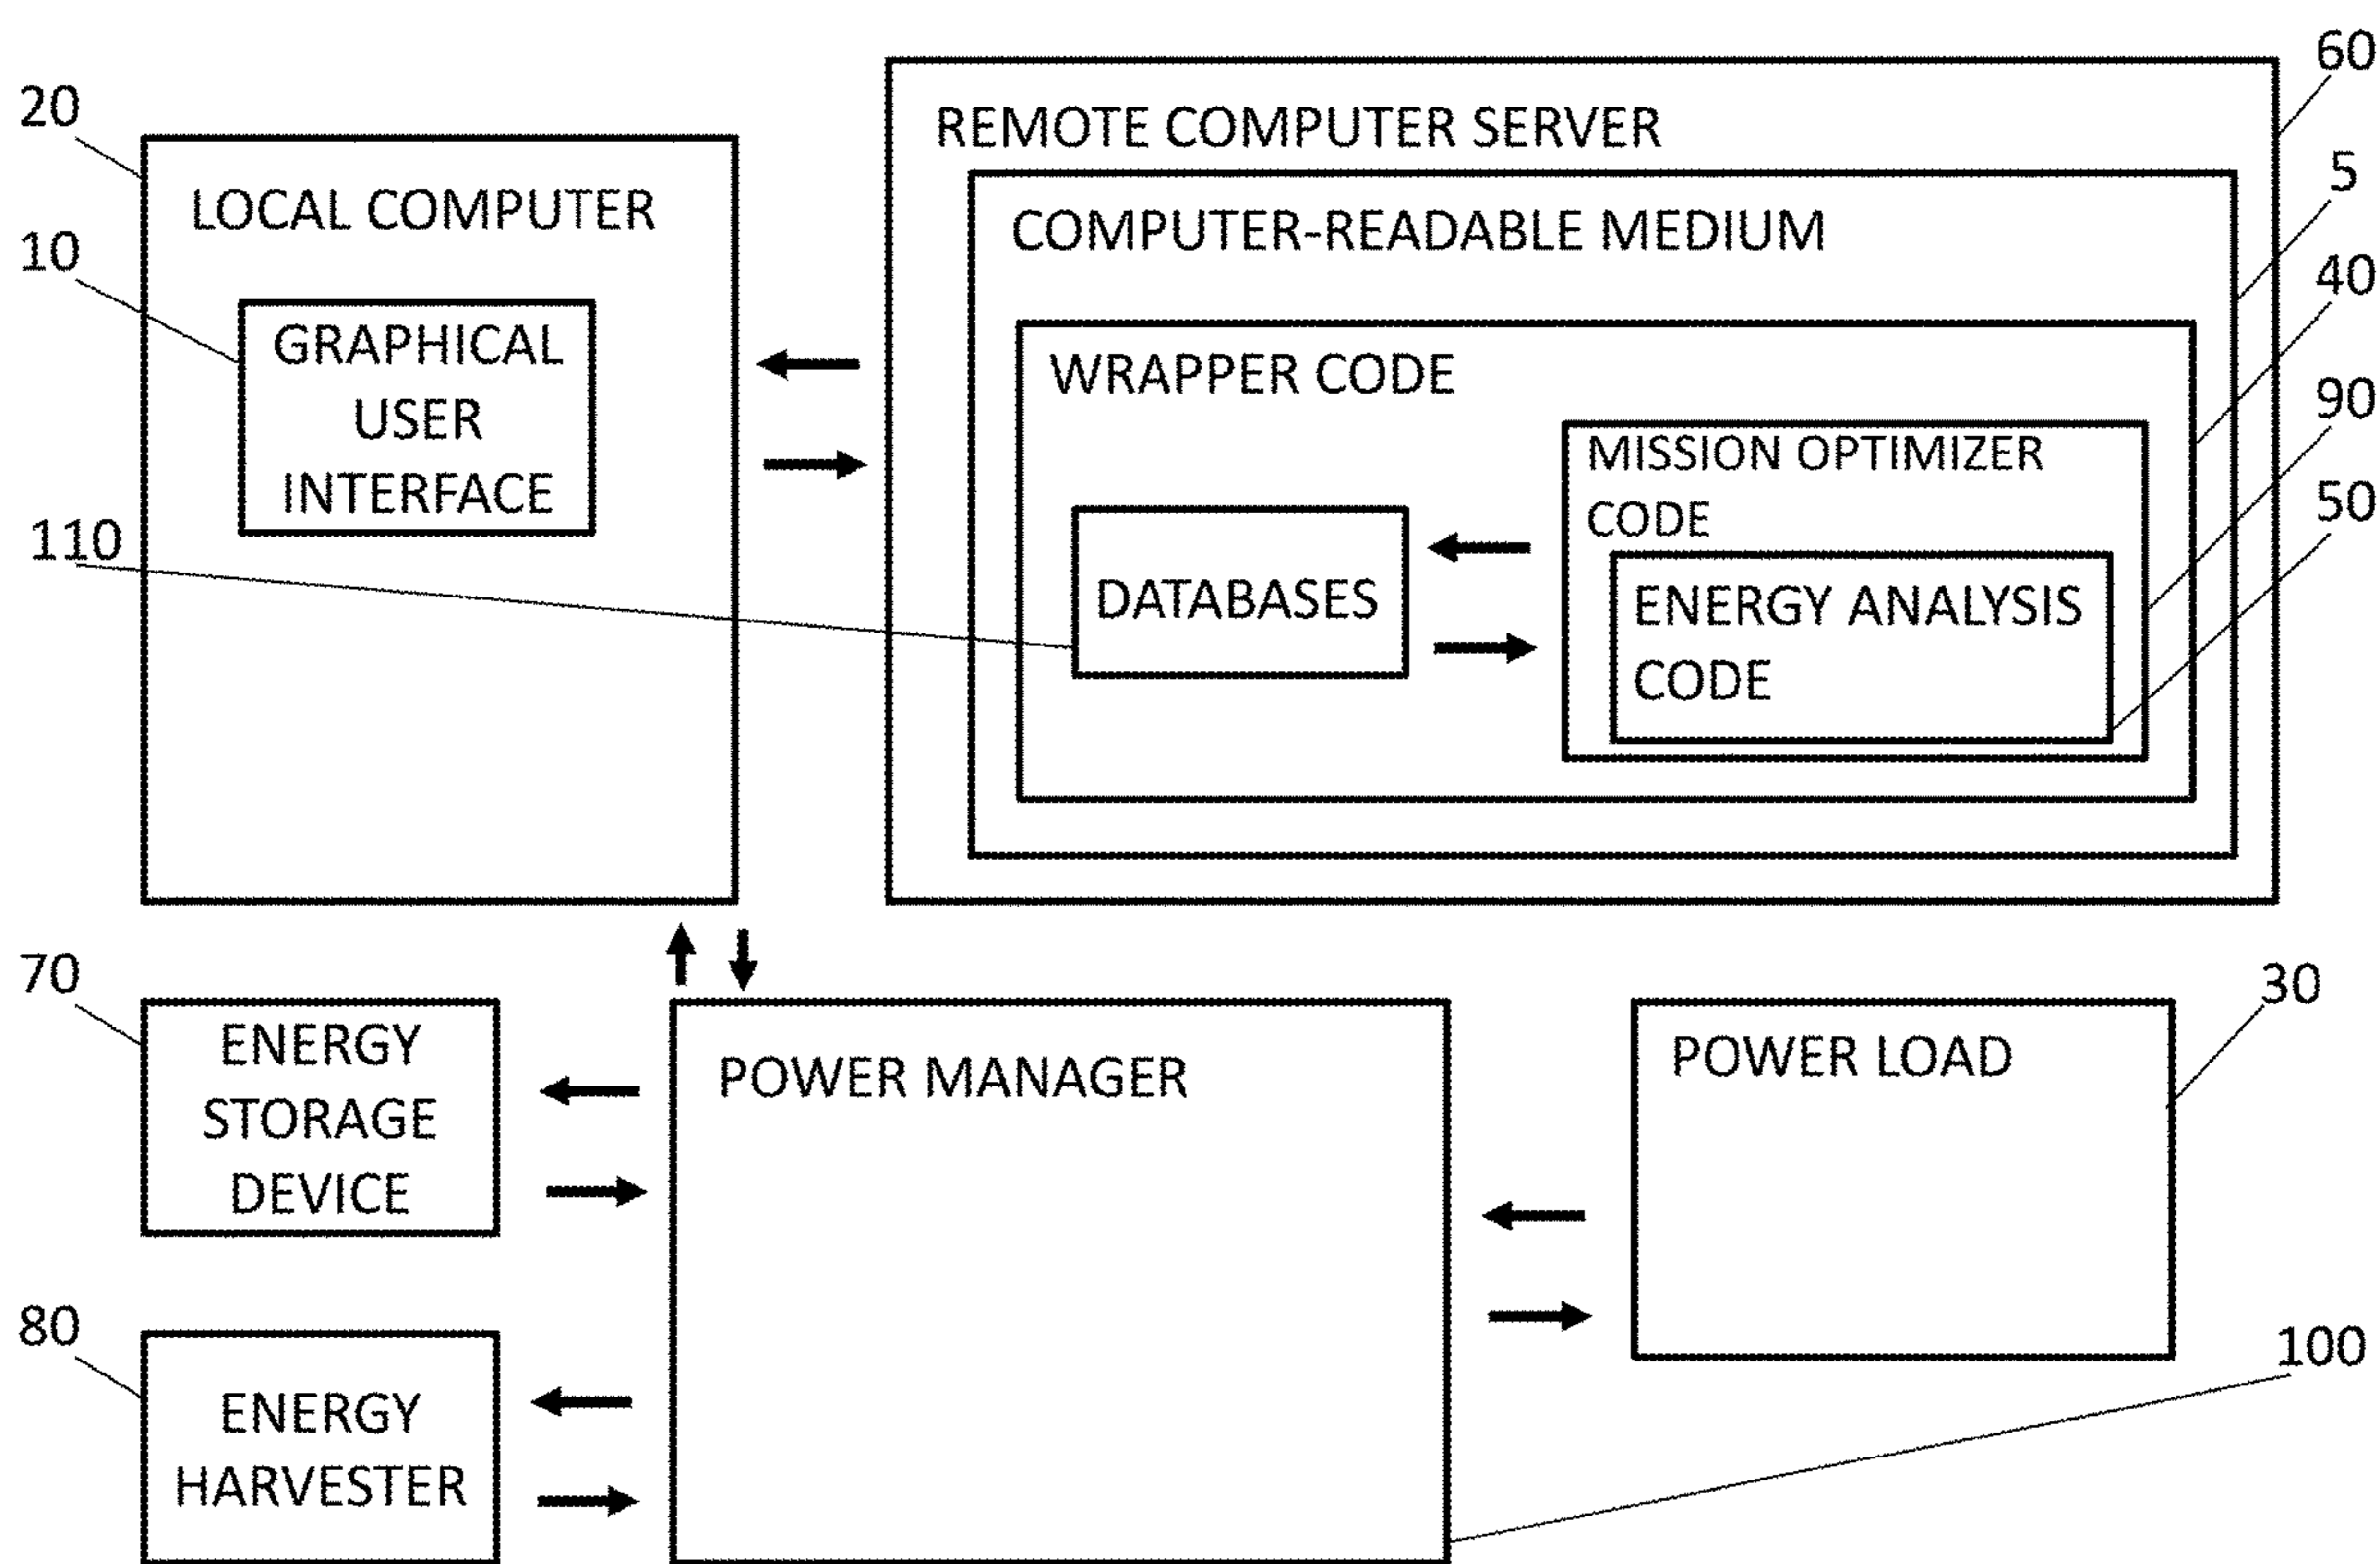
20
LOCAL COMPUTER
10
GRAPHICAL USER INTERFACE
110
REMOTE COMPUTER SERVER
60
COMPUTER-READABLE MEDIUM
5
40
WRAPPER CODE
90
MISSION OPTIMIZER CODE
50
DATABASES
ENERGY ANALYSIS CODE
70
ENERGY STORAGE DEVICE
POWER MANAGER
30
POWER LOAD
80
ENERGY HARVESTER
100